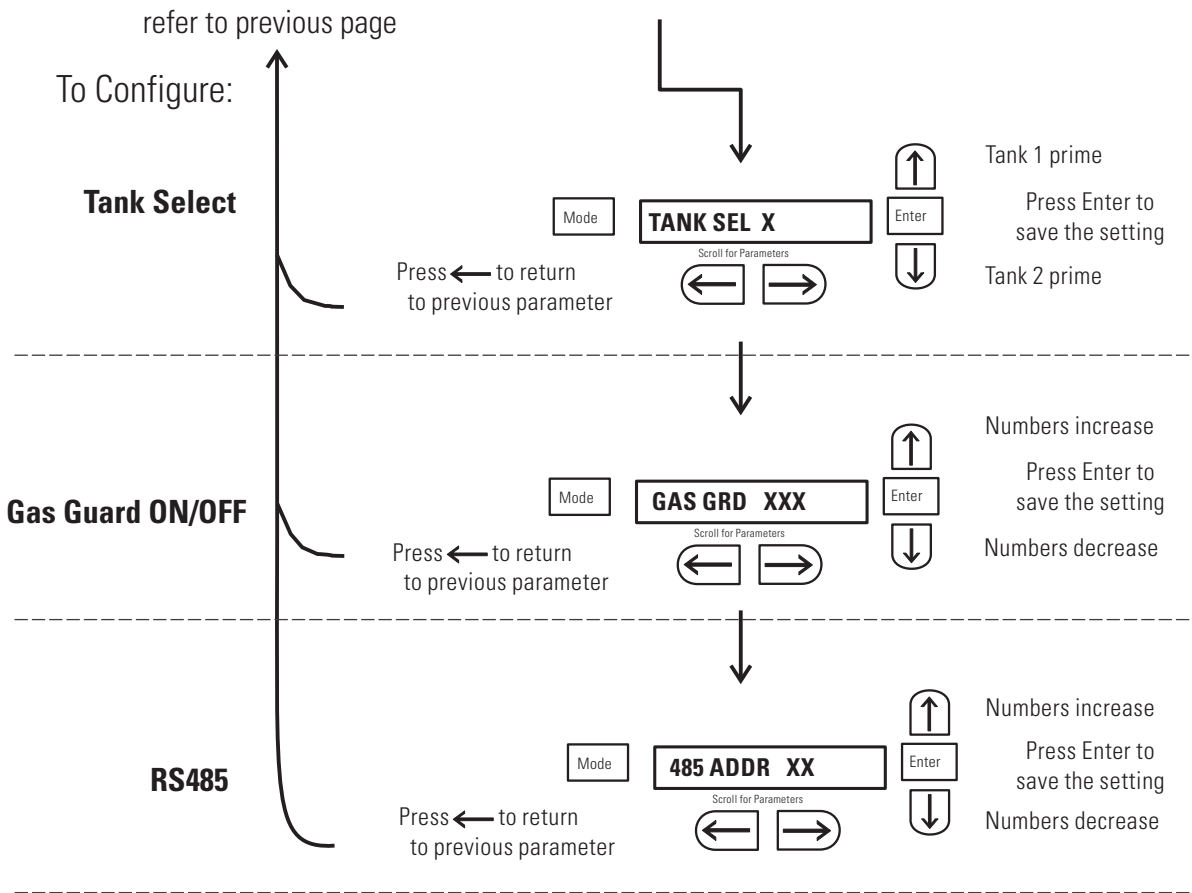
refer to previous page

To Configure:

Tank Select

Mode

TANK SEL X

Scroll for Parameters

Enter

Tank 1 prime

Press Enter to save the setting

Tank 2 prime

Press ← to return to previous parameter

Gas Guard ON/OFF

Mode

GAS GRD XXX

Scroll for Parameters

Enter

Numbers increase

Press Enter to save the setting

Numbers decrease

Press ← to return to previous parameter

RS485

Mode

485 ADDR XX

Scroll for Parameters

Enter

Numbers increase

Press Enter to save the setting

Numbers decrease

Press ← to return to previous parameter